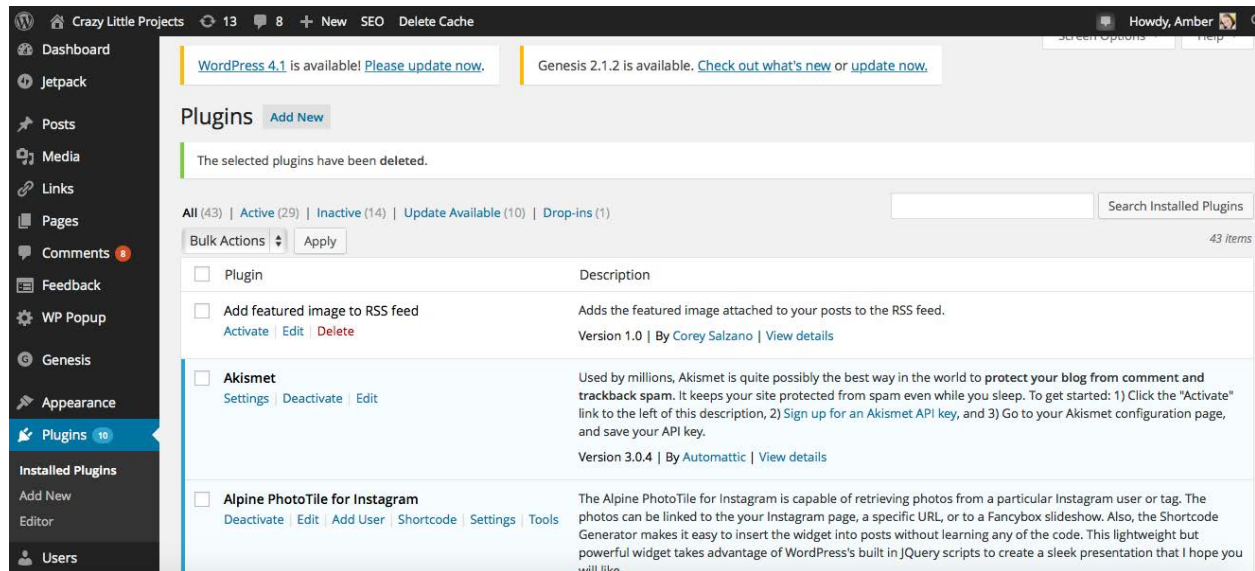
Crazy Little Projects 13 8 + New SEO Delete Cache

Howdy, Amber

Dashboard
Jetpack
Posts
Media
Links
Pages
Comments 8
Feedback
WP Popup
Genesis
Appearance
Plugins 10
Installed Plugins
Add New
Editor
Users

Screen Options
Help

WordPress 4.1 is available! Please update now.

Genesis 2.1.2 is available. Check out what's new or update now.

Plugins Add New

The selected plugins have been deleted.

All (43) | Active (29) | Inactive (14) | Update Available (10) | Drop-ins (1)

Search Installed Plugins

Bulk Actions Apply

43 items

| Plugin | Description |
|---|---|
| Add featured image to RSS feed<br>Activate \| Edit \| Delete | Adds the featured image attached to your posts to the RSS feed.<br>Version 1.0 \| By Corey Salzano \| View details |
| Akismet<br>Settings \| Deactivate \| Edit | Used by millions, Akismet is quite possibly the best way in the world to protect your blog from comment and trackback spam. It keeps your site protected from spam even while you sleep. To get started: 1) Click the "Activate" link to the left of this description, 2) Sign up for an Akismet API key, and 3) Go to your Akismet configuration page, and save your API key.<br>Version 3.0.4 \| By Automattic \| View details |
| Alpine PhotoTile for Instagram<br>Deactivate \| Edit \| Add User \| Shortcode \| Settings \| Tools | The Alpine PhotoTile for Instagram is capable of retrieving photos from a particular Instagram user or tag. The photos can be linked to the your Instagram page, a specific URL, or to a Fancybox slideshow. Also, the Shortcode Generator makes it easy to insert the widget into posts without learning any of the code. This lightweight but powerful widget takes advantage of WordPress's built in JQuery scripts to create a sleek presentation that I hope you will like. |